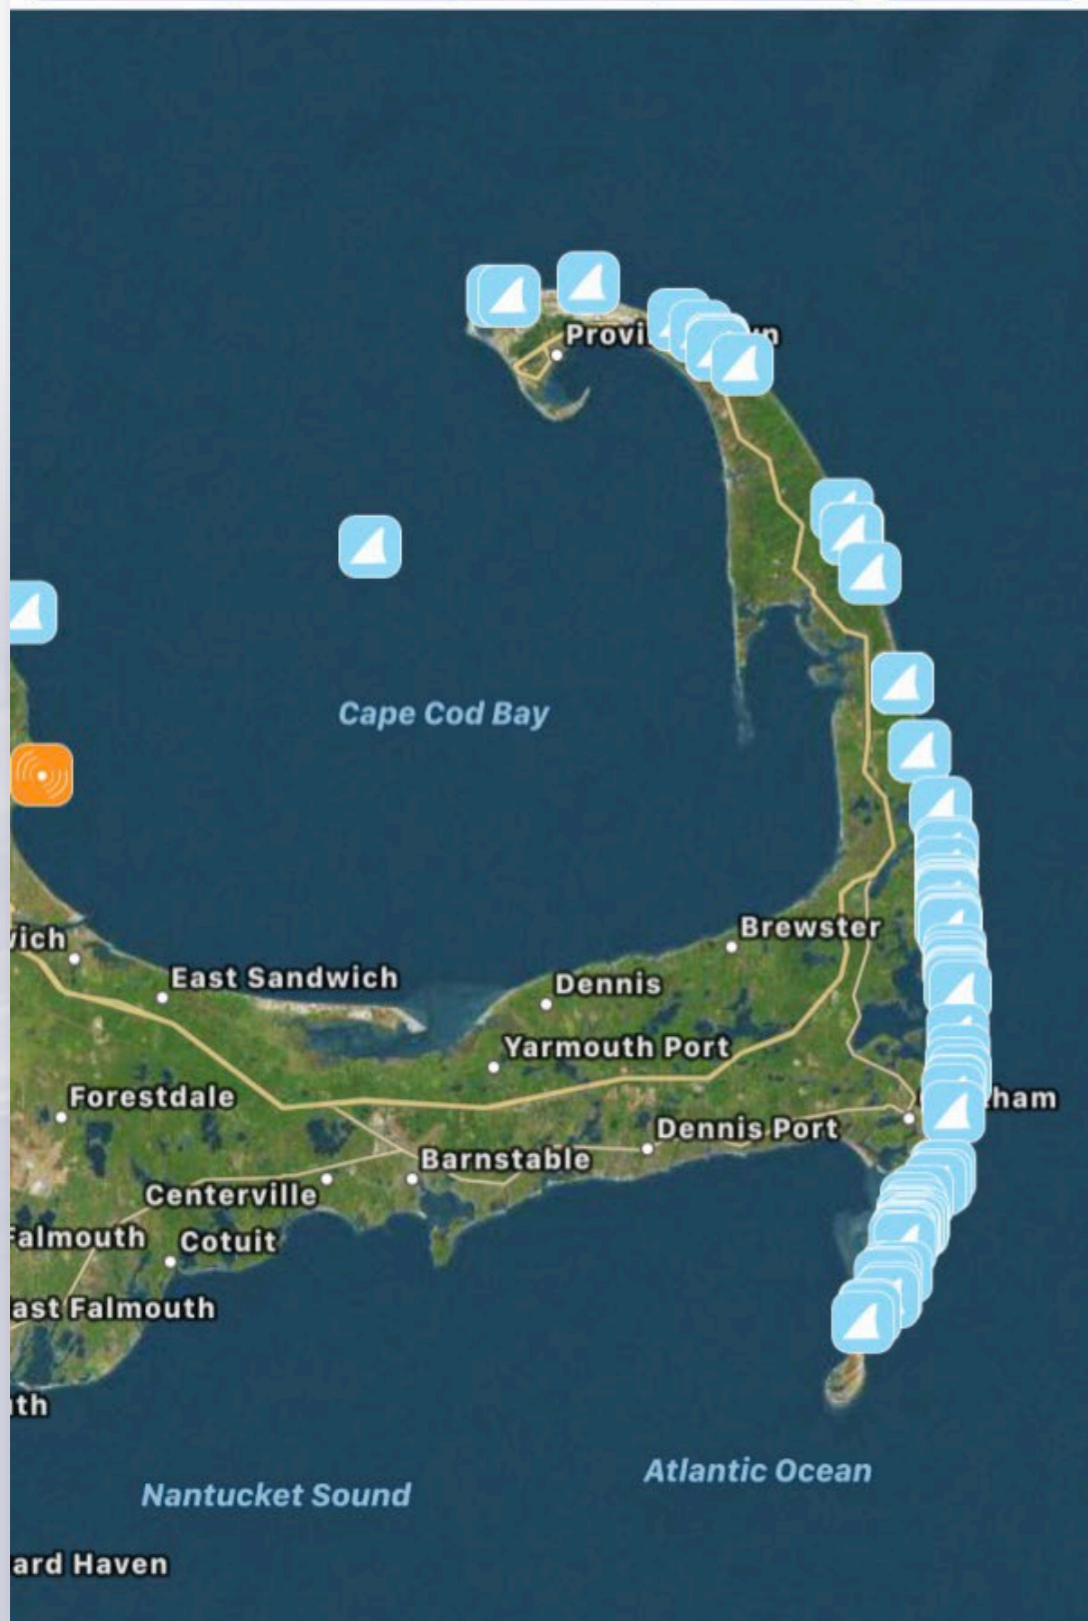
Provi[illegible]n

Cape Cod Bay

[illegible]ich

East Sandwich

Brewster

Dennis

Yarmouth Port

Forestdale

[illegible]ham

Dennis Port

Barnstable

Centerville

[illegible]almouth

Cotuit

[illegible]ast Falmouth

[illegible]th

Atlantic Ocean

Nantucket Sound

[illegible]ard Haven